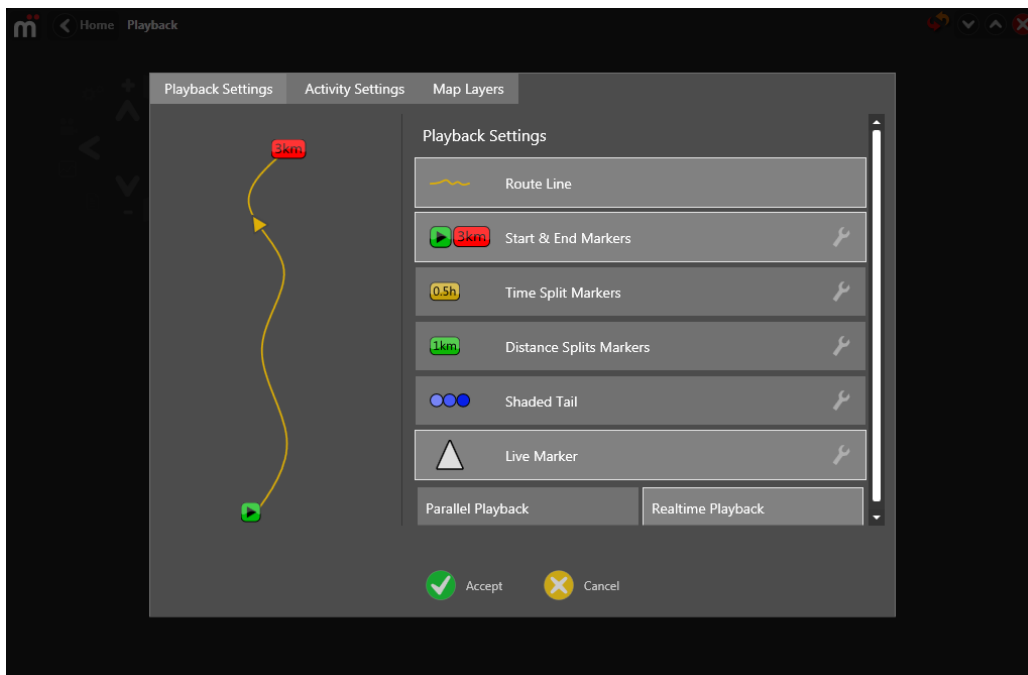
Home Playback

Playback Settings Activity Settings Map Layers

3km

Playback Settings

Route Line

3km Start & End Markers

0.5h Time Split Markers

1km Distance Splits Markers

Shaded Tail

Live Marker

Parallel Playback Realtime Playback

Accept Cancel